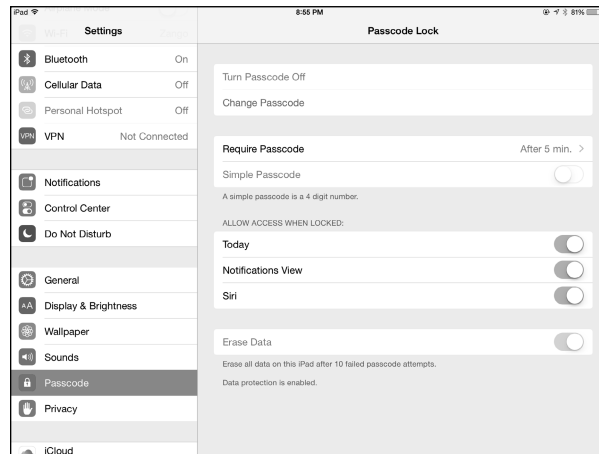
iPad
8:55 PM
81%

Settings
Wi-Fi
Bluetooth On
Cellular Data Off
Personal Hotspot Off
VPN Not Connected

Notifications
Control Center
Do Not Disturb

General
Display & Brightness
Wallpaper
Sounds
Passcode
Privacy

iCloud

Passcode Lock

Turn Passcode Off
Change Passcode

Require Passcode After 5 min. >
Simple Passcode
A simple passcode is a 4 digit number.

ALLOW ACCESS WHEN LOCKED:
Today
Notifications View
Siri

Erase Data
Erase all data on this iPad after 10 failed passcode attempts.
Data protection is enabled.